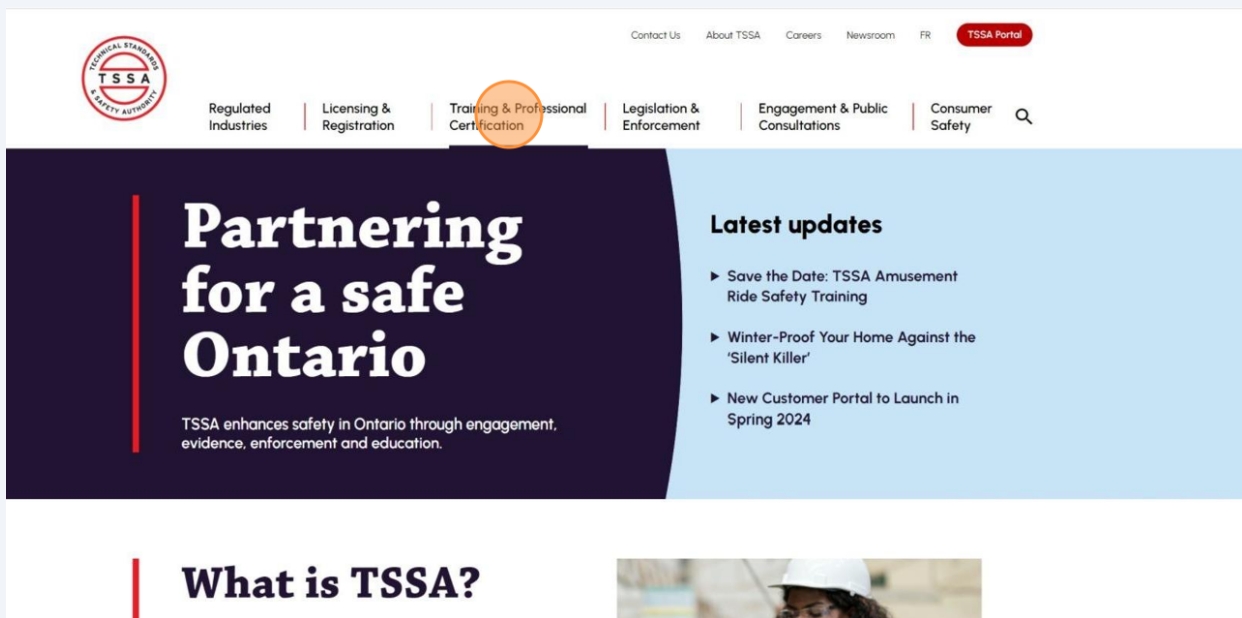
TECHNICAL STANDARDS & SAFETY AUTHORITY
TSSA

Contact Us About TSSA Careers Newsroom FR TSSA Portal

Regulated Industries | Licensing & Registration | Training & Professional Certification | Legislation & Enforcement | Engagement & Public Consultations | Consumer Safety

Partnering for a safe Ontario

TSSA enhances safety in Ontario through engagement, evidence, enforcement and education.

Latest updates

▶ Save the Date: TSSA Amusement Ride Safety Training

▶ Winter-Proof Your Home Against the 'Silent Killer'

▶ New Customer Portal to Launch in Spring 2024

What is TSSA?